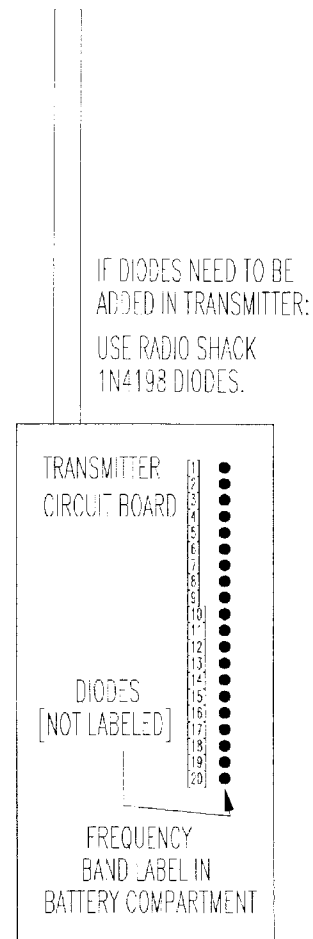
IF DIODES NEED TO BE ADDED IN TRANSMITTER:

USE RADIO SHACK 1N4198 DIODES.

TRANSMITTER CIRCUIT BOARD

1
2
3
4
5
6
7
8
9
10
11
12
13
14
15
16
17
18
19
20

DIODES [NOT LABELED]

FREQUENCY BAND LABEL IN BATTERY COMPARTMENT